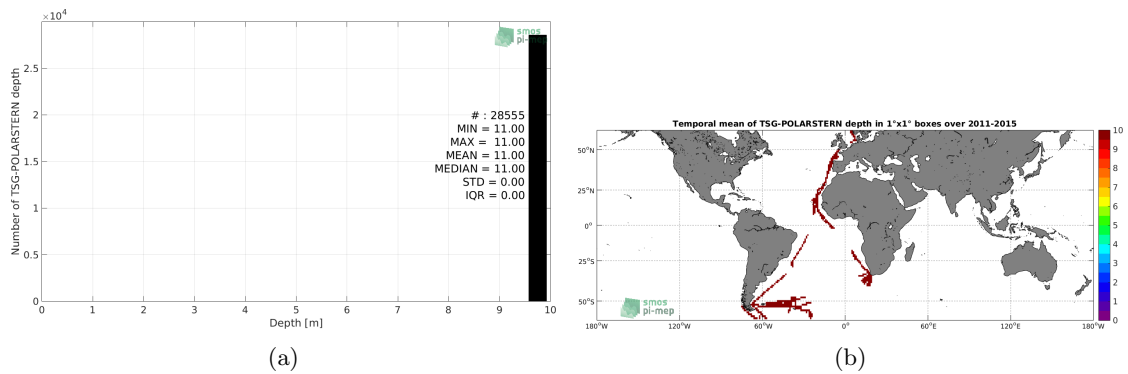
$\times10^4$

smos pi-mep

2.5

2

1.5

1

0.5

0

Number of TSG-POLARSTERN depth

# : 28555
MIN = 11.00
MAX = 11.00
MEAN = 11.00
MEDIAN = 11.00
STD = 0.00
IQR = 0.00

0 1 2 3 4 5 6 7 8 9 10

Depth [m]

(a)

Temporal mean of TSG-POLARSTERN depth in 1°x1° boxes over 2011-2015

50°N

25°N

0°

25°S

50°S

smos pi-mep

180°W 120°W 60°W 0° 60°E 120°E 180°W

10
9
8
7
6
5
4
3
2
1
0

(b)